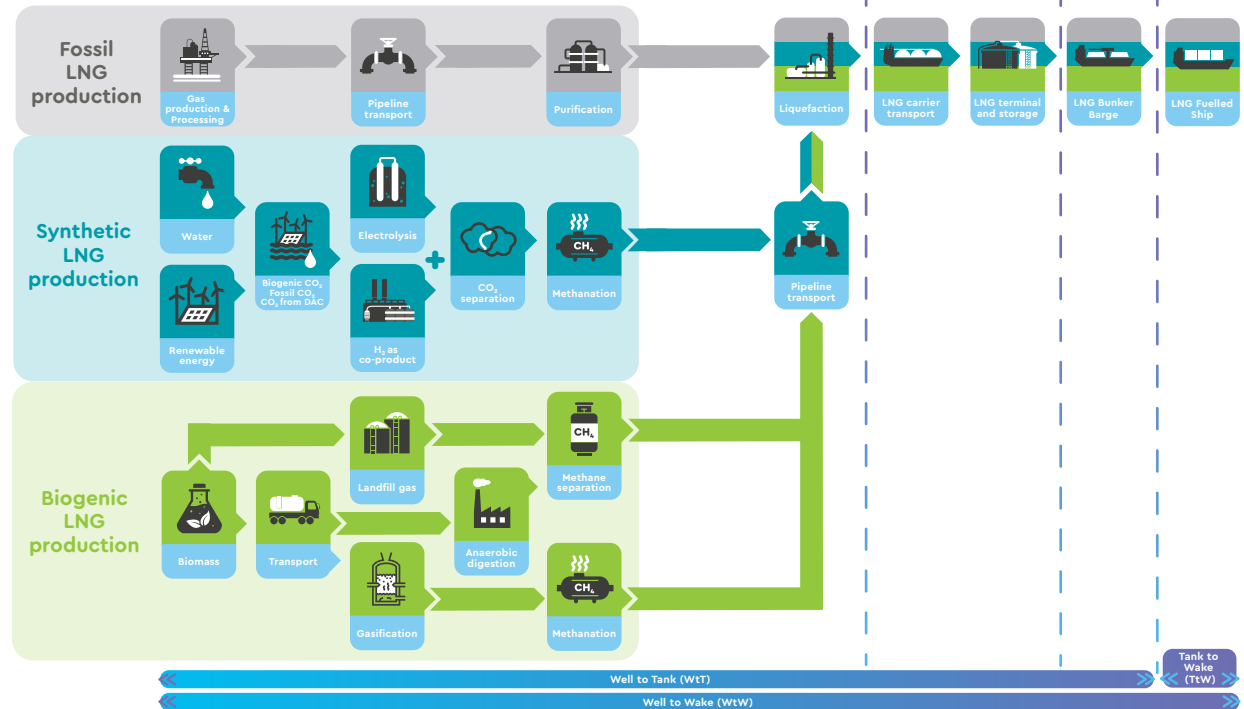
Fossil LNG production

Gas production & Processing

Pipeline transport

Purification

Liquefaction

LNG carrier transport

LNG terminal and storage

LNG Bunker Barge

LNG Fuelled Ship

Synthetic LNG production

Water

Renewable energy

Biogenic $CO_2$ Fossil $CO_2$ $CO_2$ from DAC

Electrolysis

$H_2$ as co-product

+

$CO_2$ separation

$CH_4$

Methanation

Pipeline transport

Biogenic LNG production

Biomass

Transport

Landfill gas

Anaerobic digestion

Gasification

$CH_4$

Methane separation

$CH_4$

Methanation

Well to Tank (WtT)

Tank to Wake (TtW)

Well to Wake (WtW)